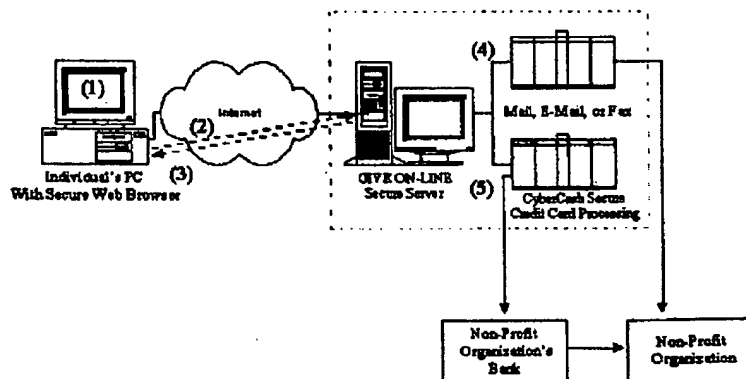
(1)

Internet

(2)

(3)

Individual's PC With Secure Web Browser

GIVE ON-LINE Secure Server

(4)

Mail, E-Mail, or Fax

(5)

CyberCash Secure Credit Card Processing

Non-Profit Organization's Bank

Non-Profit Organization